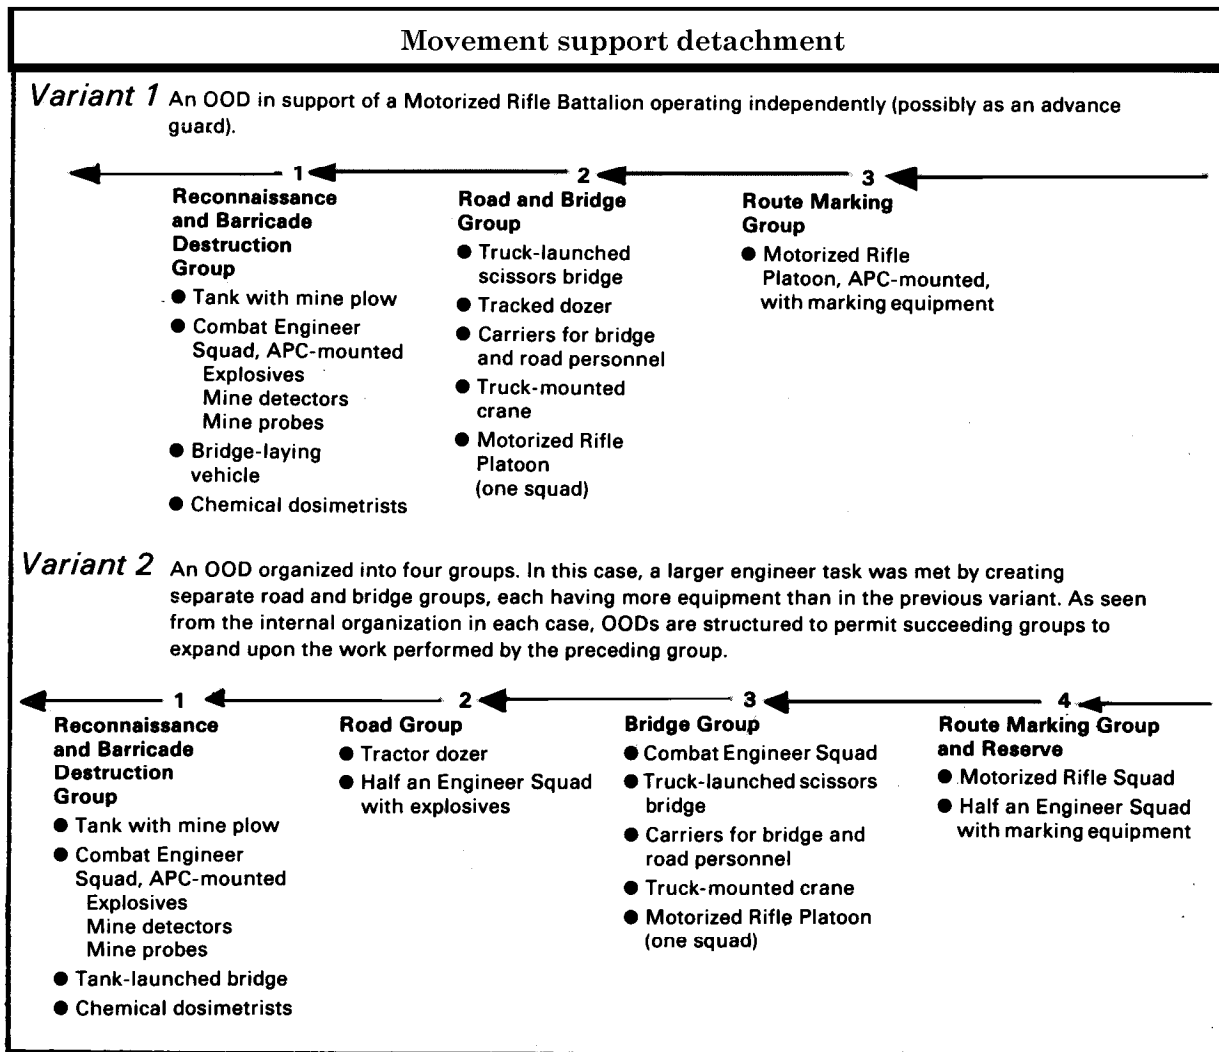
Movement support detachment

Variant 1 An OOD in support of a Motorized Rifle Battalion operating independently (possibly as an advance guard).

1
Reconnaissance and Barricade Destruction Group
● Tank with mine plow
● Combat Engineer Squad, APC-mounted
Explosives
Mine detectors
Mine probes
● Bridge-laying vehicle
● Chemical dosimetrists

2
Road and Bridge Group
● Truck-launched scissors bridge
● Tracked dozer
● Carriers for bridge and road personnel
● Truck-mounted crane
● Motorized Rifle Platoon (one squad)

3
Route Marking Group
● Motorized Rifle Platoon, APC-mounted, with marking equipment

Variant 2 An OOD organized into four groups. In this case, a larger engineer task was met by creating separate road and bridge groups, each having more equipment than in the previous variant. As seen from the internal organization in each case, OODs are structured to permit succeeding groups to expand upon the work performed by the preceding group.

1
Reconnaissance and Barricade Destruction Group
● Tank with mine plow
● Combat Engineer Squad, APC-mounted
Explosives
Mine detectors
Mine probes
● Tank-launched bridge
● Chemical dosimetrists

2
Road Group
● Tractor dozer
● Half an Engineer Squad with explosives

3
Bridge Group
● Combat Engineer Squad
● Truck-launched scissors bridge
● Carriers for bridge and road personnel
● Truck-mounted crane
● Motorized Rifle Platoon (one squad)

4
Route Marking Group and Reserve
● Motorized Rifle Squad
● Half an Engineer Squad with marking equipment